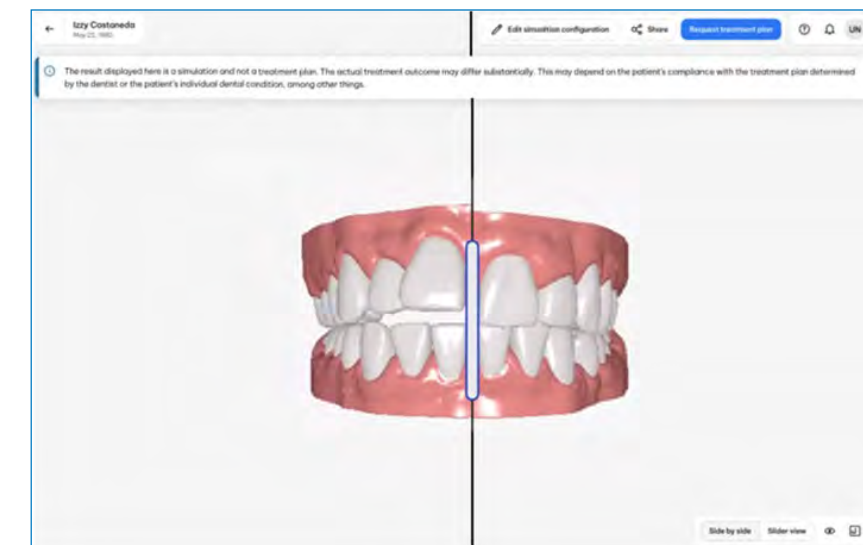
Izzy Castaneda
May 22, 1985

Edit simulation configuration

Share

Request treatment plan

UN

The result displayed here is a simulation and not a treatment plan. The actual treatment outcome may differ substantially. This may depend on the patient's compliance with the treatment plan determined by the dentist or the patient's individual dental condition, among other things.

Side by side

Slider view